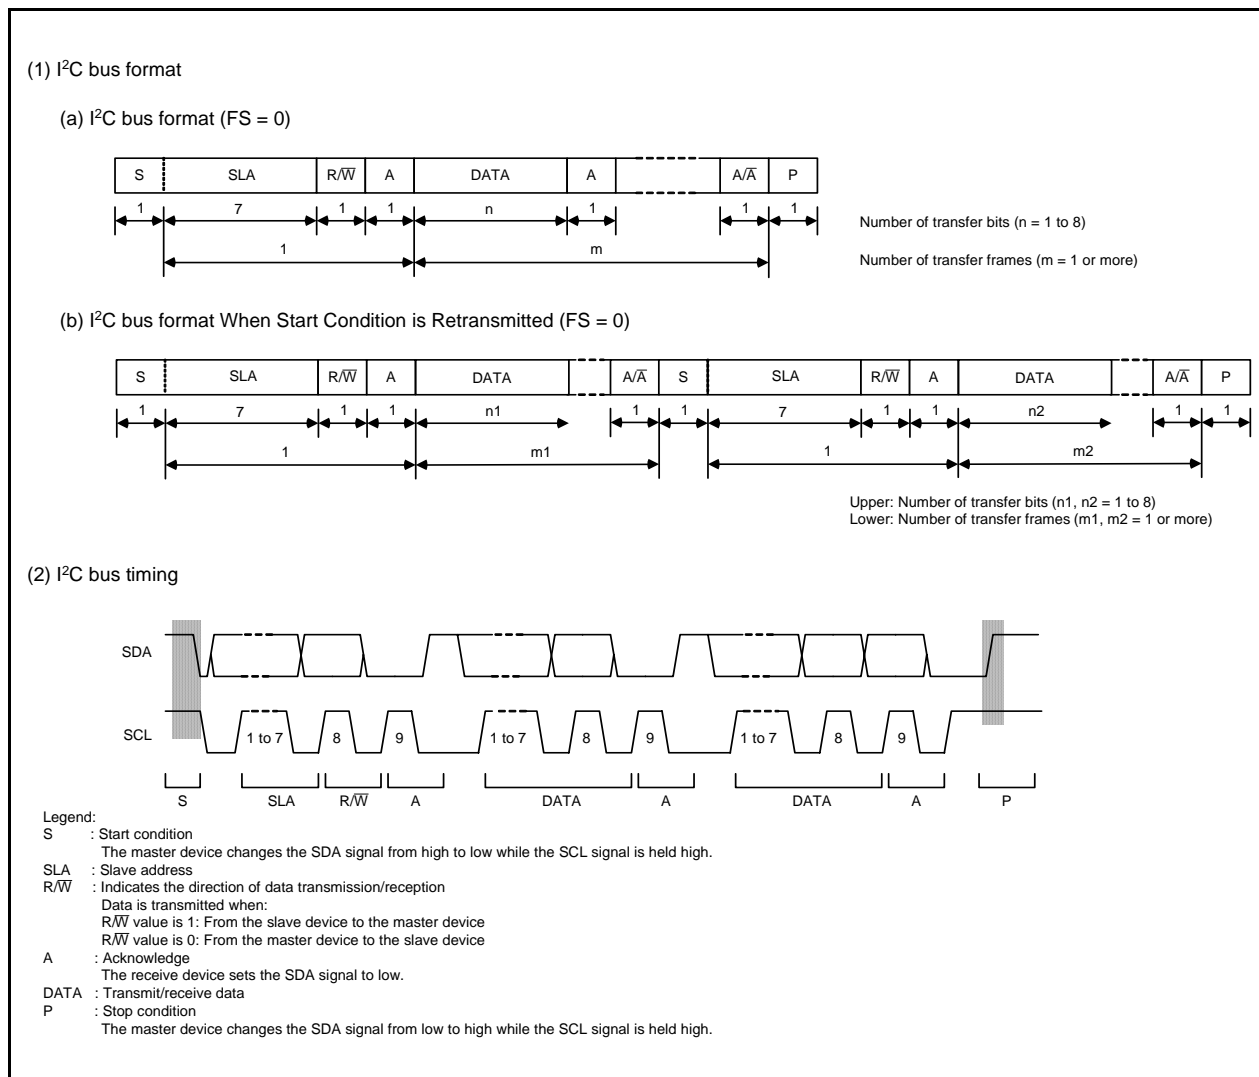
(1) I$^2$C bus format

(a) I$^2$C bus format (FS = 0)

| S | SLA | R/$\overline{W}$ | A | DATA | A | | A/$\overline{A}$ | P |
|---|---|---|---|---|---|---|---|---|

1 7 1 1 n 1 1 1

1 m

Number of transfer bits (n = 1 to 8)

Number of transfer frames (m = 1 or more)

(b) I$^2$C bus format When Start Condition is Retransmitted (FS = 0)

| S | SLA | R/$\overline{W}$ | A | DATA | | A/$\overline{A}$ | S | SLA | R/$\overline{W}$ | A | DATA | | A/$\overline{A}$ | P |
|---|---|---|---|---|---|---|---|---|---|---|---|---|---|---|

1 7 1 1 n1 1 1 7 1 1 n2 1 1

1 m1 1 m2

Upper: Number of transfer bits (n1, n2 = 1 to 8)
Lower: Number of transfer frames (m1, m2 = 1 or more)

(2) I$^2$C bus timing

SDA

SCL 1 to 7 8 9 1 to 7 8 9 1 to 7 8 9

S SLA R/$\overline{W}$ A DATA A DATA A P

Legend:
S : Start condition
The master device changes the SDA signal from high to low while the SCL signal is held high.
SLA : Slave address
R/$\overline{W}$ : Indicates the direction of data transmission/reception
Data is transmitted when:
R/$\overline{W}$ value is 1: From the slave device to the master device
R/$\overline{W}$ value is 0: From the master device to the slave device
A : Acknowledge
The receive device sets the SDA signal to low.
DATA : Transmit/receive data
P : Stop condition
The master device changes the SDA signal from low to high while the SCL signal is held high.